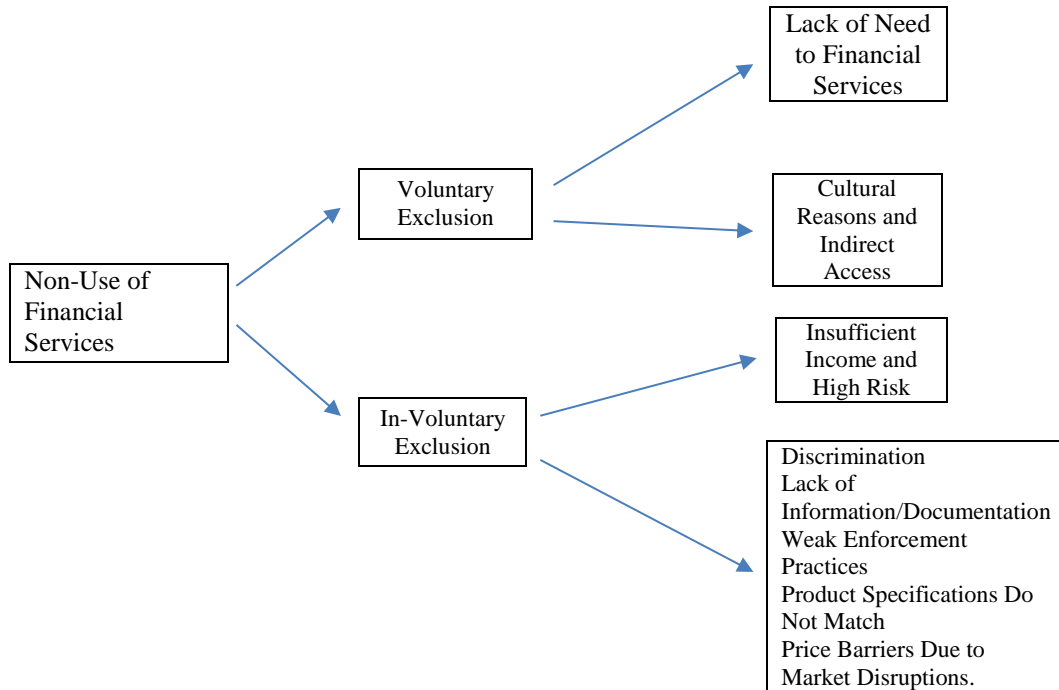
Non-Use of Financial Services

Voluntary Exclusion

In-Voluntary Exclusion

Lack of Need to Financial Services

Cultural Reasons and Indirect Access

Insufficient Income and High Risk

Discrimination
Lack of Information/Documentation
Weak Enforcement Practices
Product Specifications Do Not Match
Price Barriers Due to Market Disruptions.